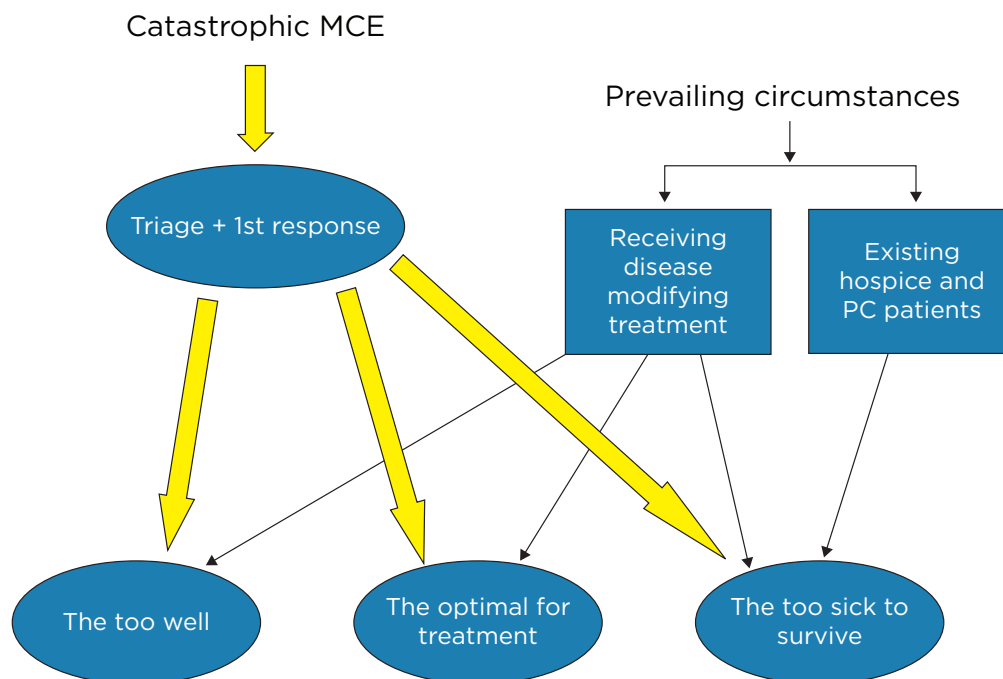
Catastrophic MCE

Prevailing circumstances

Triage + 1st response

Receiving disease modifying treatment

Existing hospice and PC patients

The too well

The optimal for treatment

The too sick to survive